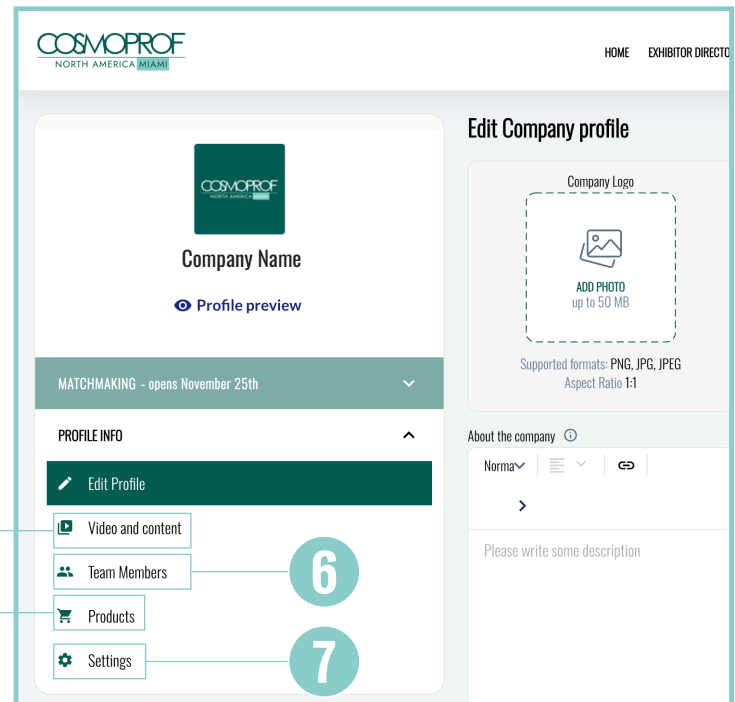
COSMOPROF NORTH AMERICA MIAMI

HOME EXHIBITOR DIRECTO

COSMOPROF NORTH AMERICA MIAMI

Company Name

Profile preview

MATCHMAKING - opens November 25th

PROFILE INFO

Edit Profile

Video and content

Team Members

Products

Settings

6

7

Edit Company profile

Company Logo

ADD PHOTO
up to 50 MB

Supported formats: PNG, JPG, JPEG
Aspect Ratio 1:1

About the company

Norma

Please write some description